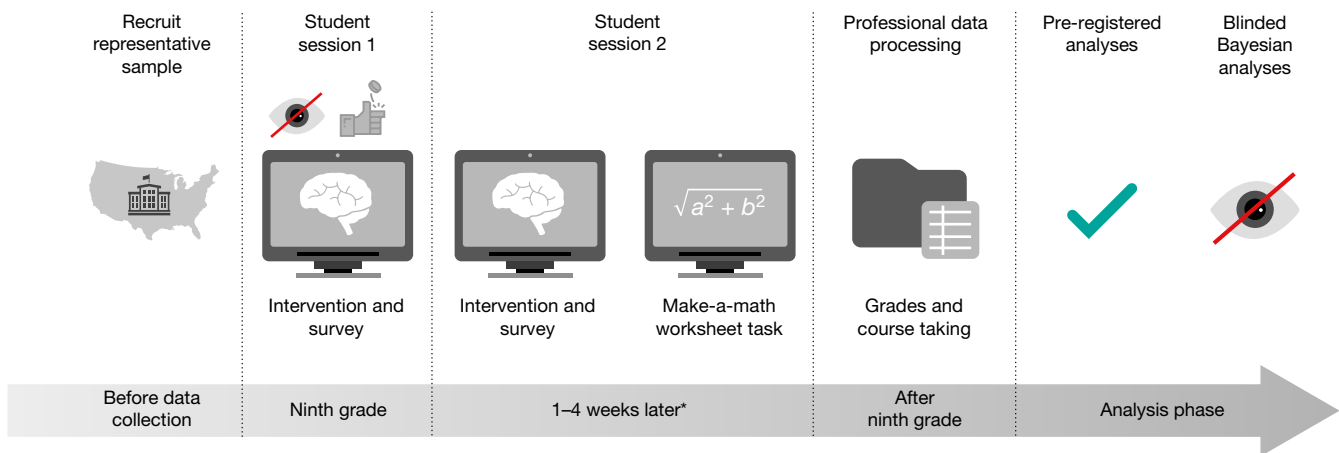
Recruit representative sample

Student session 1

Student session 2

Professional data processing

Pre-registered analyses

Blinded Bayesian analyses

$\sqrt{a^2 + b^2}$

Intervention and survey

Intervention and survey

Make-a-math worksheet task

Grades and course taking

Before data collection

Ninth grade

1–4 weeks later*

After ninth grade

Analysis phase